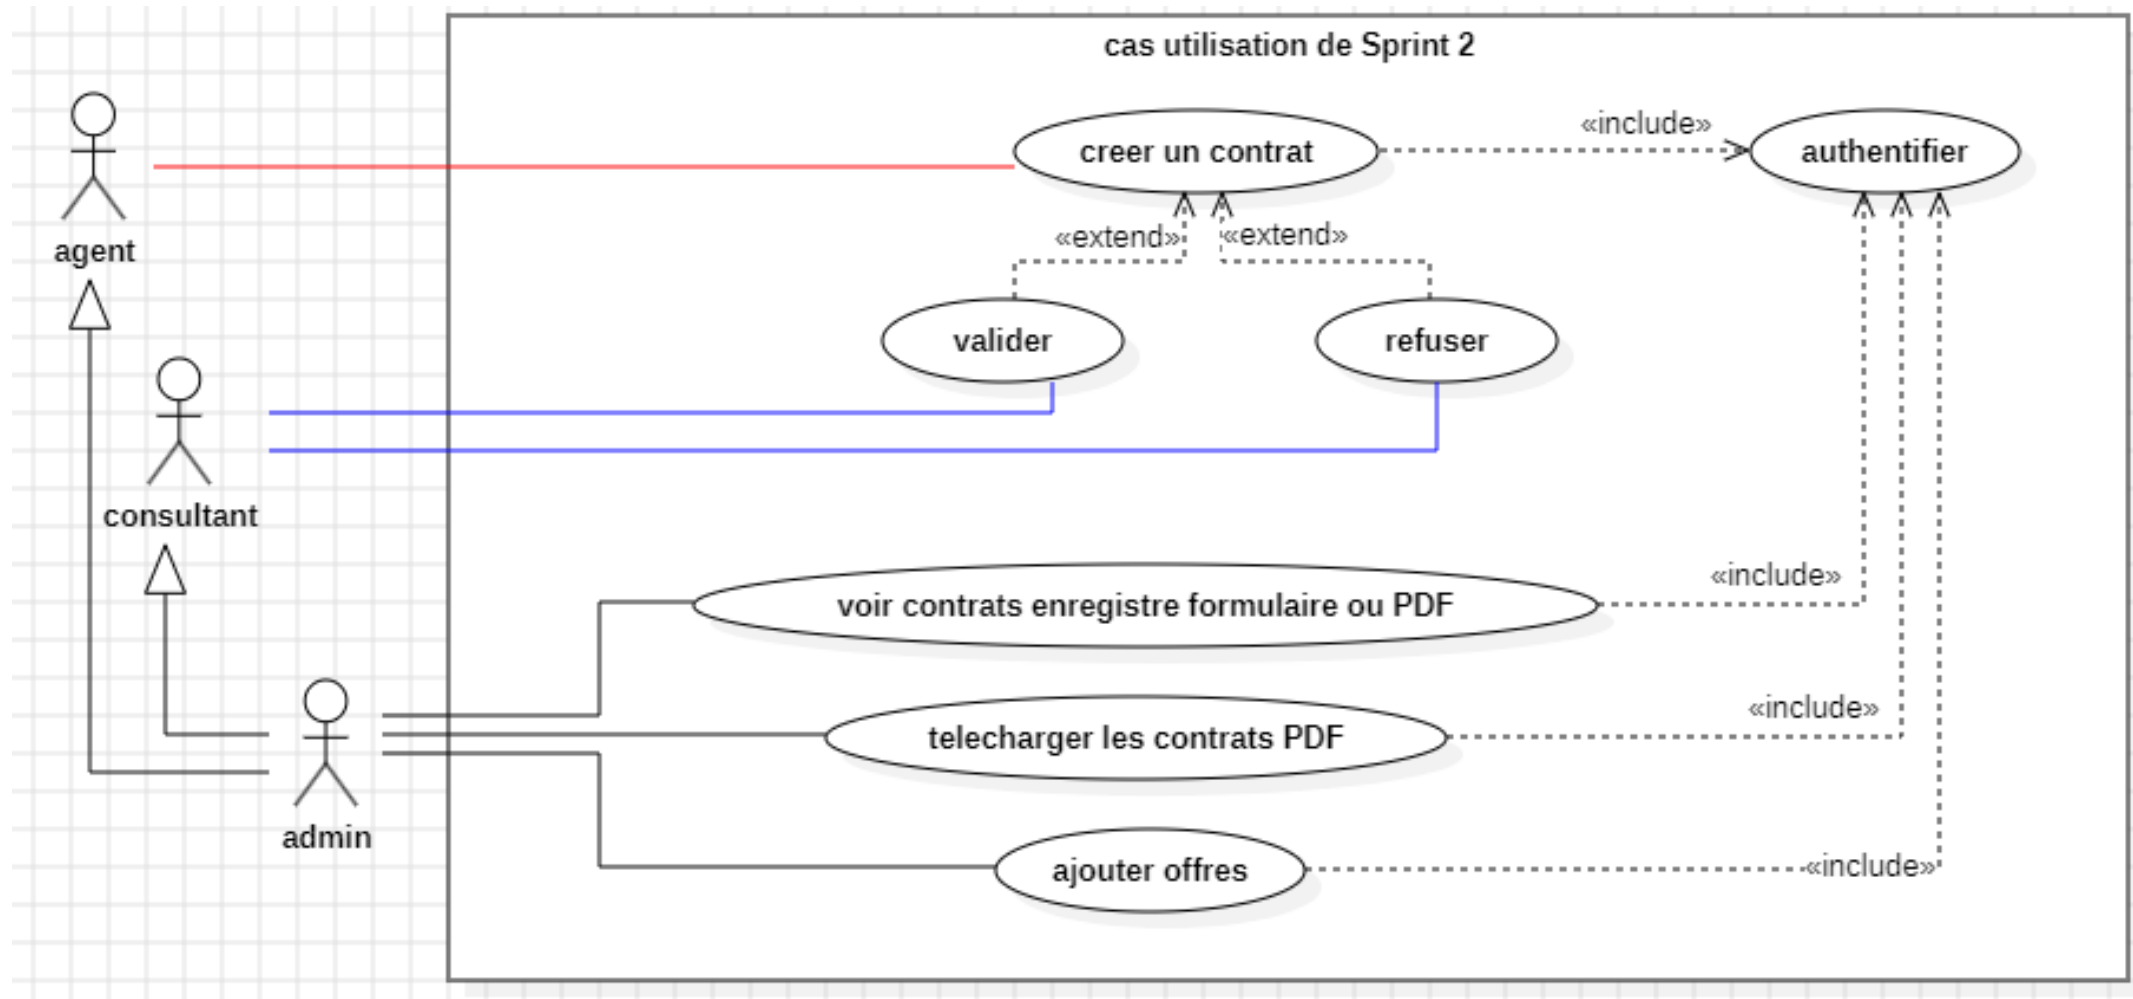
cas utilisation de Sprint 2

agent

consultant

admin

creer un contrat

«include»

authentifier

«extend»

«extend»

valider

refuser

voir contrats enregistre formulaire ou PDF

«include»

telecharger les contrats PDF

«include»

ajouter offres

«include»